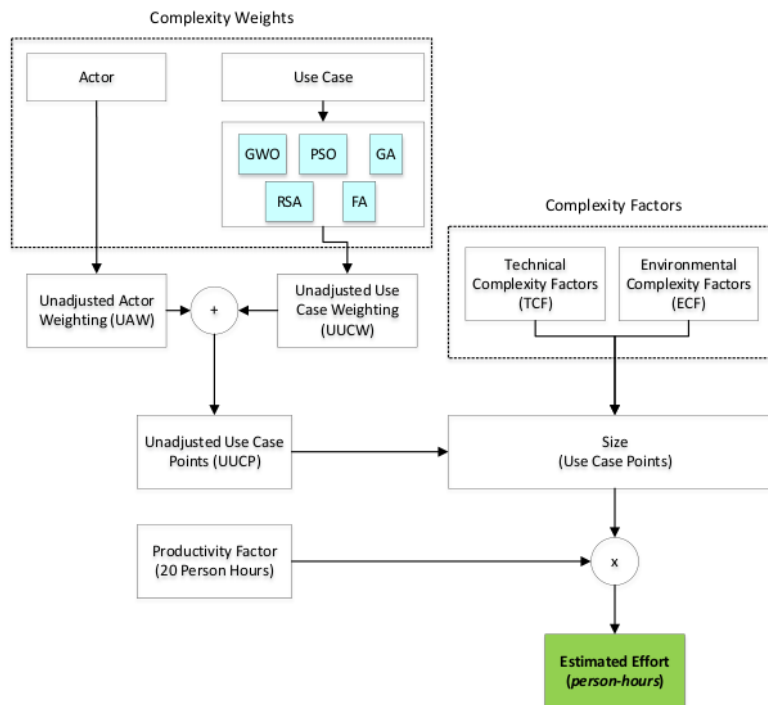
Complexity Weights

Actor

Use Case

GWO

PSO

GA

RSA

FA

Complexity Factors

Technical Complexity Factors (TCF)

Environmental Complexity Factors (ECF)

Unadjusted Actor Weighting (UAW)

+

Unadjusted Use Case Weighting (UUCW)

Unadjusted Use Case Points (UUCP)

Size (Use Case Points)

Productivity Factor (20 Person Hours)

x

Estimated Effort (*person-hours*)